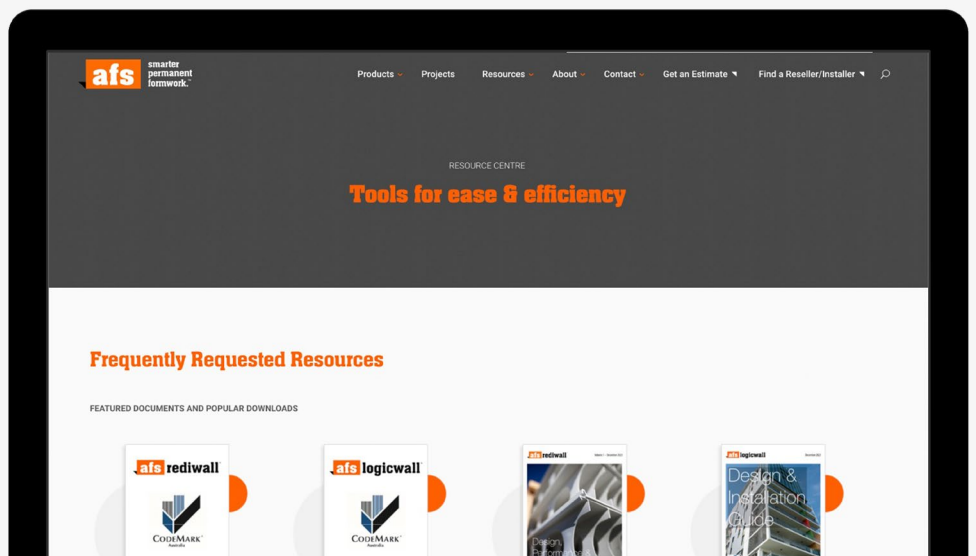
afs smarter permanent formwork.

Products Projects Resources About Contact Get an Estimate Find a Reseller/Installer

RESOURCE CENTRE

Tools for ease & efficiency

Frequently Requested Resources

FEATURED DOCUMENTS AND POPULAR DOWNLOADS

afs rediwall

CODEMARK Australia

afs logicwall

CODEMARK Australia

afs rediwall

Design Performance

afs logicwall

Design & Installation Guide